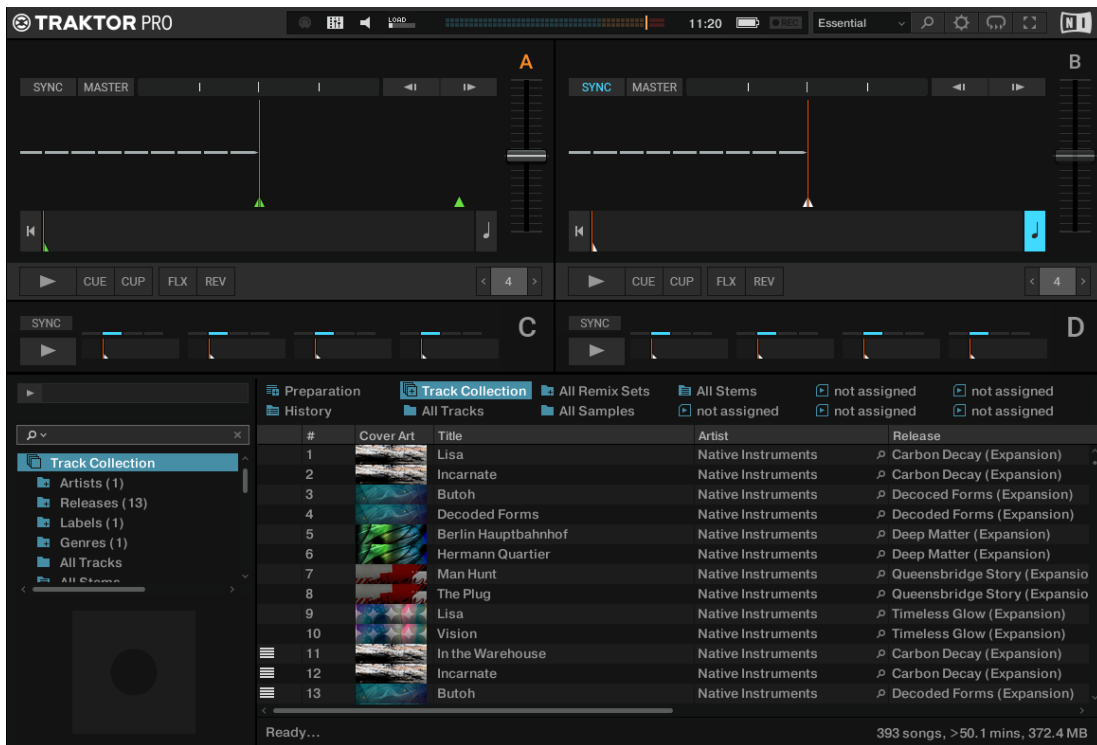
TRAKTOR PRO

LOAD

11:20

REC

Essential

NI

A

SYNC MASTER

CUE CUP FLX REV

4

B

SYNC MASTER

CUE CUP FLX REV

4

SYNC

C

SYNC

D

Preparation
History
Track Collection
All Tracks
All Remix Sets
All Samples
All Stems
not assigned
not assigned
not assigned
not assigned
not assigned

Track Collection
Artists (1)
Releases (13)
Labels (1)
Genres (1)
All Tracks
All Stems

| # | Cover Art | Title | Artist | Release |
|---|---|---|---|---|
| 1 | | Lisa | Native Instruments | Carbon Decay (Expansion) |
| 2 | | Incarnate | Native Instruments | Carbon Decay (Expansion) |
| 3 | | Butoh | Native Instruments | Decoced Forms (Expansion) |
| 4 | | Decoded Forms | Native Instruments | Decoded Forms (Expansion) |
| 5 | | Berlin Hauptbahnhof | Native Instruments | Deep Matter (Expansion) |
| 6 | | Hermann Quartier | Native Instruments | Deep Matter (Expansion) |
| 7 | | Man Hunt | Native Instruments | Queensbridge Story (Expansio |
| 8 | | The Plug | Native Instruments | Queensbridge Story (Expansio |
| 9 | | Lisa | Native Instruments | Timeless Glow (Expansion) |
| 10 | | Vision | Native Instruments | Timeless Glow (Expansion) |
| 11 | | In the Warehouse | Native Instruments | Carbon Decay (Expansion) |
| 12 | | Incarnate | Native Instruments | Carbon Decay (Expansion) |
| 13 | | Butoh | Native Instruments | Decoded Forms (Expansion) |

Ready...

393 songs, >50.1 mins, 372.4 MB